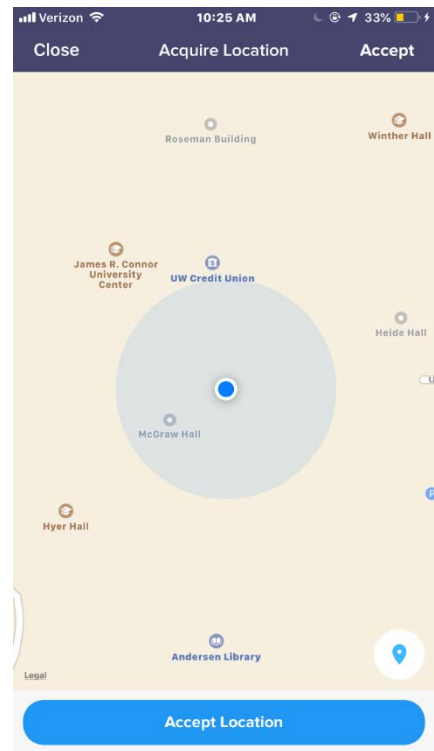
Verizon 10:25 AM 33%

Close Acquire Location Accept

Roseman Building

Winther Hall

James R. Connor University Center

UW Credit Union

Heide Hall

McGraw Hall

Hyer Hall

Andersen Library

Legal

Accept Location